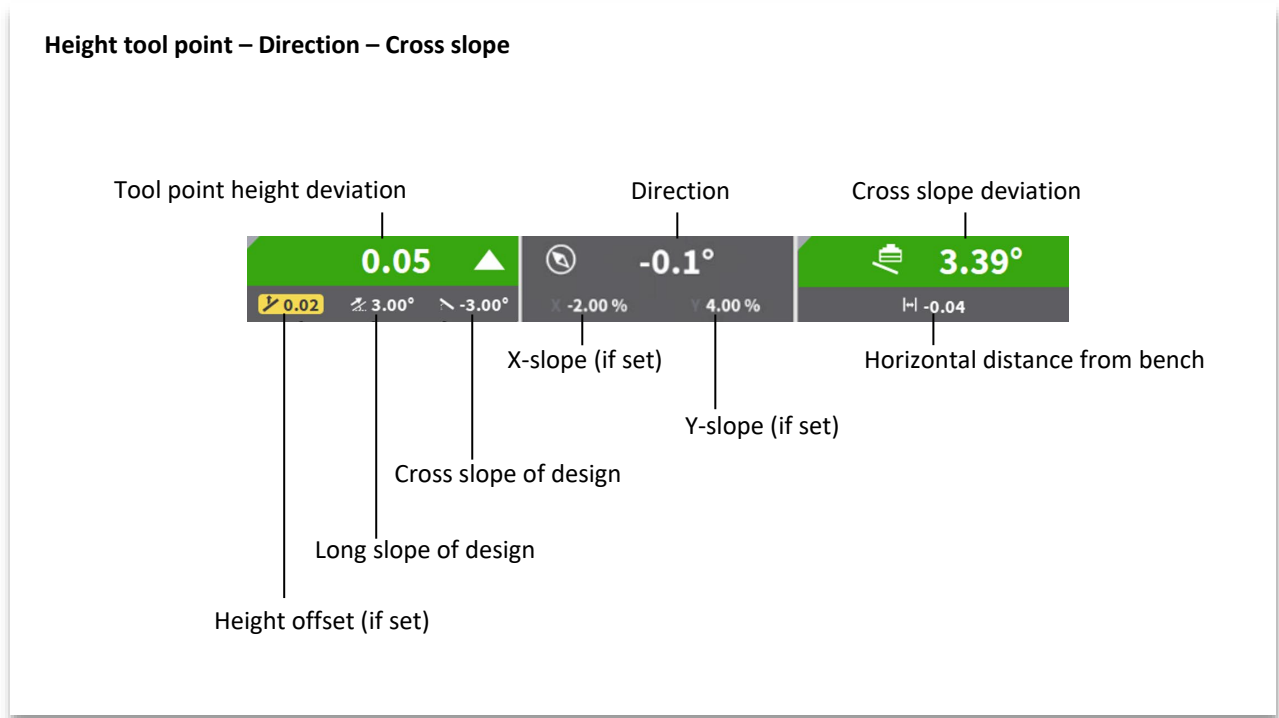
Height tool point – Direction – Cross slope

Tool point height deviation

Direction

Cross slope deviation

0.05

-0.1°

3.39°

0.02

3.00°

-3.00°

X -2.00 %

Y 4.00 %

-0.04

X-slope (if set)

Horizontal distance from bench

Y-slope (if set)

Cross slope of design

Long slope of design

Height offset (if set)